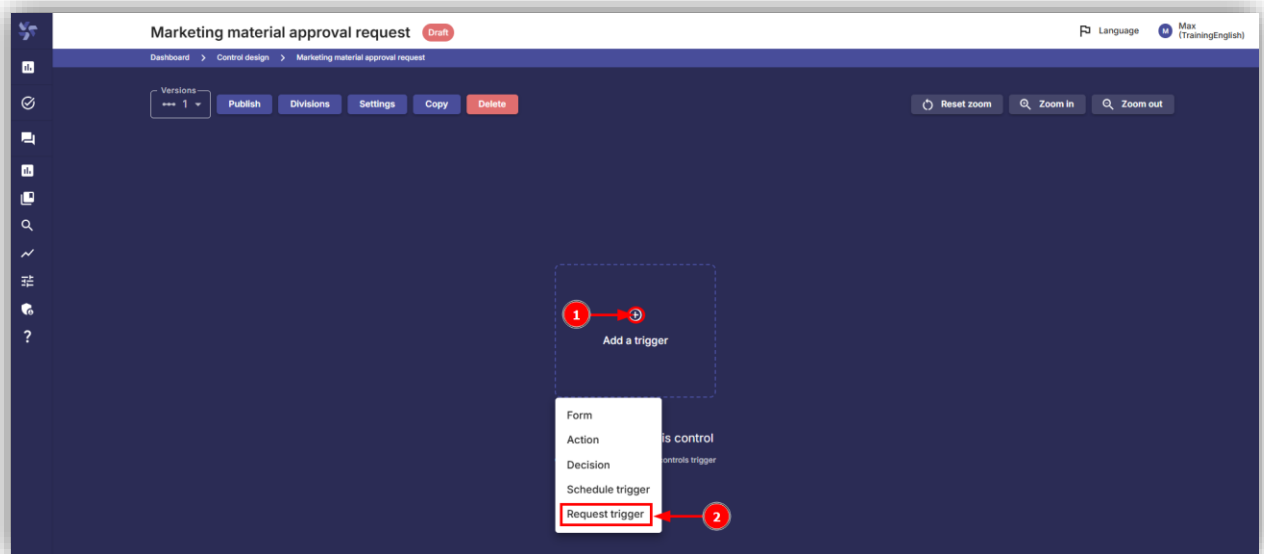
Marketing material approval request Draft

Language

M Max (TrainingEnglish)

Dashboard > Control design > Marketing material approval request

Versions 1

Publish Divisions Settings Copy Delete

Reset zoom Zoom in Zoom out

1

Add a trigger

is control

controls trigger

Form

Action

Decision

Schedule trigger

Request trigger

2

?